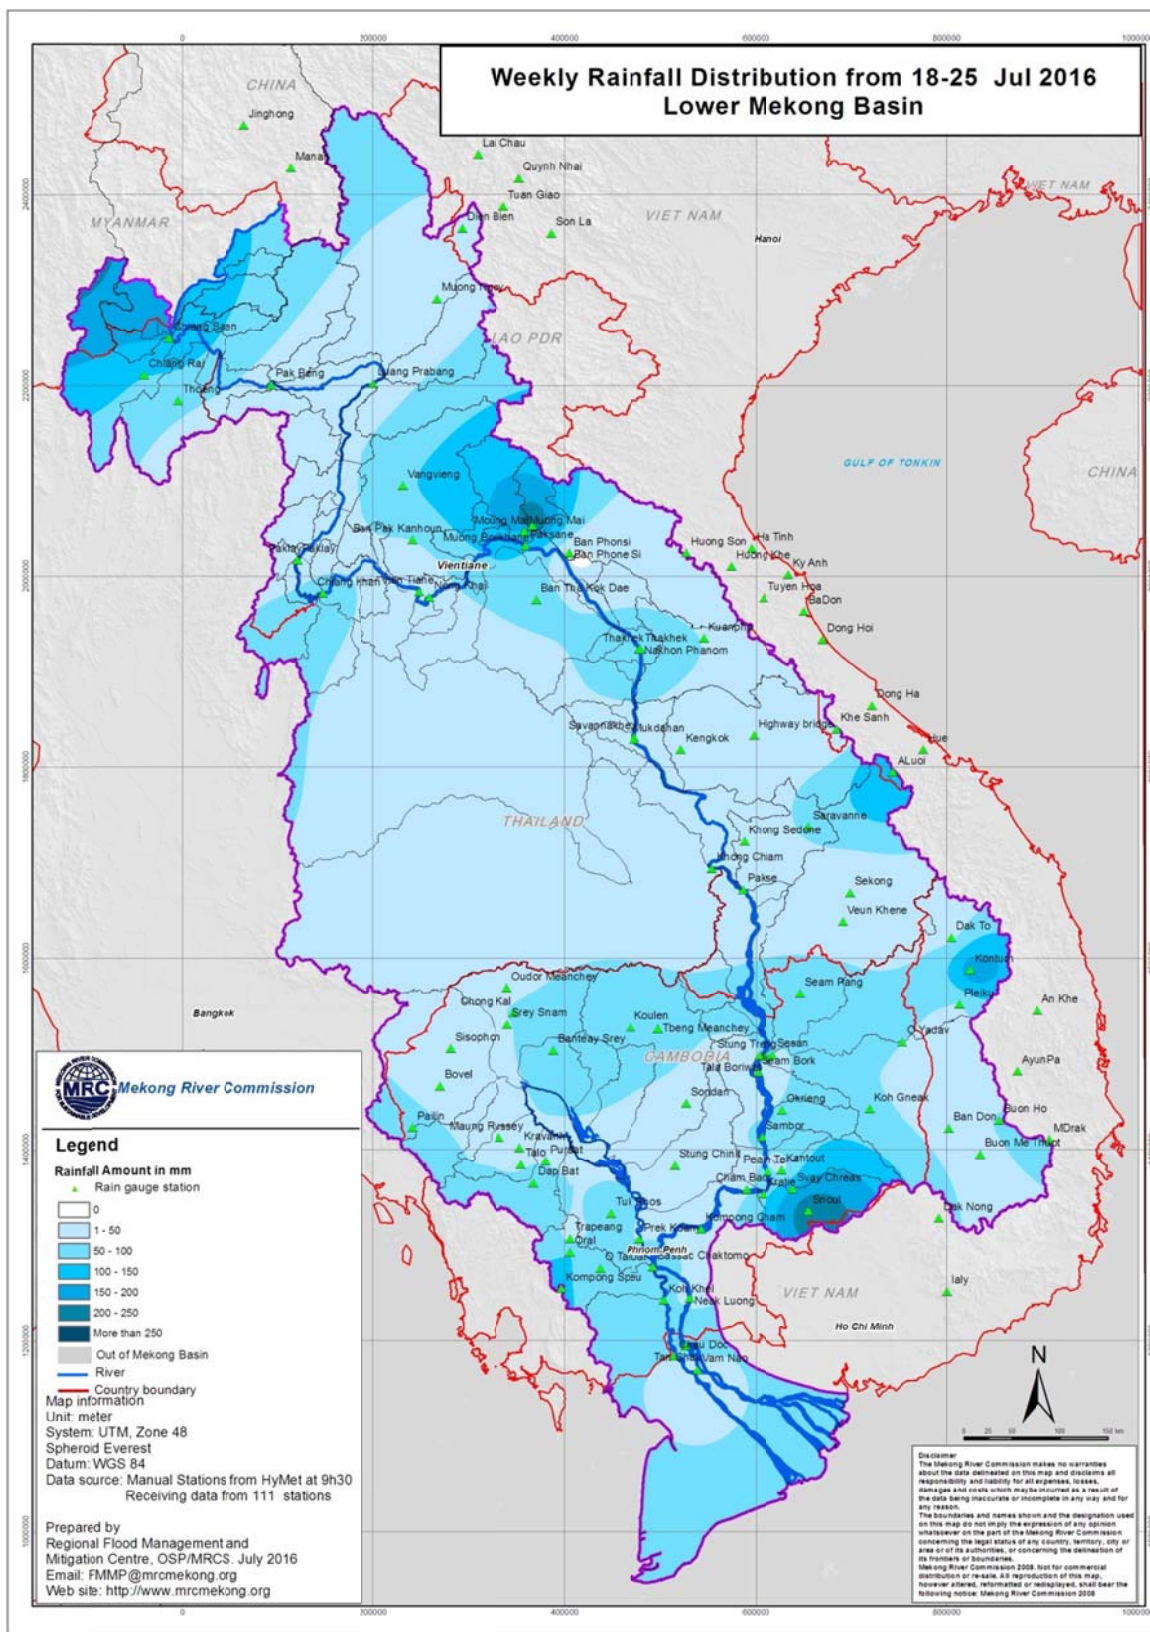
Weekly Rainfall Distribution from 18-25 Jul 2016
Lower Mekong Basin

0 200000 400000 600000 800000 1000000

CHINA
Jinghong
Manai
Lai Chau
Quynh Nhai
Tuan Giao
Dien Bien
Son La
MYANMAR
VIET NAM
Hanoi
Muong Ngoy
LAO PDR
Chiang Saen
Chiang Rai
Thoeng
Pak Beng
Luang Prabang
GULF OF TONKIN
CHINA
VIET NAM
Vangvieng
Muong Mai
Muong Mai
Ban Pak Kanhoun
Muong Borikhan
Paksane
Ban Phonsi
Ban Phone Si
Huong Son
Ha Tinh
Huong Khe
Ky Anh
Paklay
Vientiane
Chiang Khan
Vien Tiane
Nong Khai
Tuyen Hoa
BaDon
Ban Tha Kok Dae
Kuanphi
Dong Hoi
Thakhek
Nakhon Phanom
Dong Ha
Khe Sanh
Savannakhet
Mukdahan
Kengkok
Highway bridge
Hue
ALuoi
THAILAND
Saravanne
Khong Sedone
Khong Chiam
Pakse
Sekong
Veun Khene
Dak To
Kontum
Oudor Meanchey
Seam Pang
Bangkok
Chong Kal
Srey Snam
Koulen
Tbeng Meanchey
An Khe
Sisophon
Banteay Srey
Stung Treng
Sesan
O Yadav
Pleiku
CAMBODIA
Siem Bork
AyunPa
Bovel
Tala Boriwat
Sondan
Okrieng
Koh Gneak
Buon Ho
Pailin
Maung Russey
Kravanh
Sambor
Ban Don
MDrak
Talo
Pursat
Stung Chinit
Peam Te
Kantout
Buon Me Thuot
Dap Bat
Cham Bak
Kratie
Svay Chreas
Tul Sros
Snoul
Dak Nong
Trapeang
Prek Kdam
Kompong Cham
Oral
Phnom Penh
O Talas
Chaktomok
Kompong Speu
Ialy
Koh Khel
Neak Luong
VIET NAM
Ho Chi Minh
Chau Doc
Tan Chau
Vam Nao

MRC Mekong River Commission

Legend
Rainfall Amount in mm
Rain gauge station
0
1 - 50
50 - 100
100 - 150
150 - 200
200 - 250
More than 250
Out of Mekong Basin
River
Country boundary

Map information
Unit: meter
System: UTM, Zone 48
Spheroid Everest
Datum: WGS 84
Data source: Manual Stations from HyMet at 9h30
Receiving data from 111 stations

Prepared by
Regional Flood Management and Mitigation Centre, OSP/MRCS. July 2016
Email: FMMP@mrcmekong.org
Web site: http://www.mrcmekong.org

N

Disclaimer
The Mekong River Commission makes no warranties about the data delineated on this map and disclaims all responsibility and liability for all expenses, losses, damages and costs which may be incurred as a result of the data being inaccurate or incomplete in any way and for any reason.
The boundaries and names shown and the designation used on this map do not imply the expression of any opinion whatsoever on the part of the Mekong River Commission concerning the legal status of any country, territory, city or area or of its authorities, or concerning the delineation of its frontiers or boundaries.
Mekong River Commission 2008. Not for commercial distribution or re-sale. All reproduction of this map, however altered, reformatted or redisplayed, shall bear the following notice: Mekong River Commission 2008